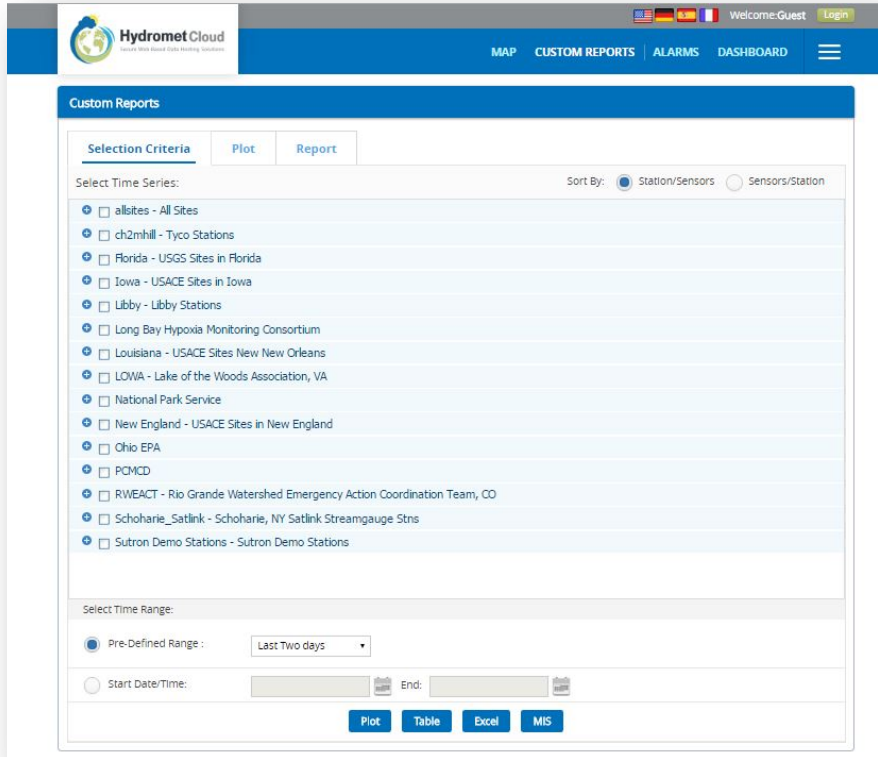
Welcome:Guest Login

Hydromet Cloud
Secure Web Based Data Hosting Solutions

MAP CUSTOM REPORTS ALARMS DASHBOARD

Custom Reports

Selection Criteria Plot Report

Select Time Series:

Sort By: Station/Sensors Sensors/Station

allsites - All Sites
ch2mhill - Tyco Stations
Florida - USGS Sites in Florida
Iowa - USACE Sites in Iowa
Libby - Libby Stations
Long Bay Hypoxia Monitoring Consortium
Louisiana - USACE Sites New New Orleans
LOWA - Lake of the Woods Association, VA
National Park Service
New England - USACE Sites in New England
Ohio EPA
PCMCD
RWEACT - Rio Grande Watershed Emergency Action Coordination Team, CO
Schoharie_Satlink - Schoharie, NY Satlink Streamgauge Stns
Sutron Demo Stations - Sutron Demo Stations

Select Time Range:

Pre-Defined Range : Last Two days

Start Date/Time: End:

Plot Table Excel MIS